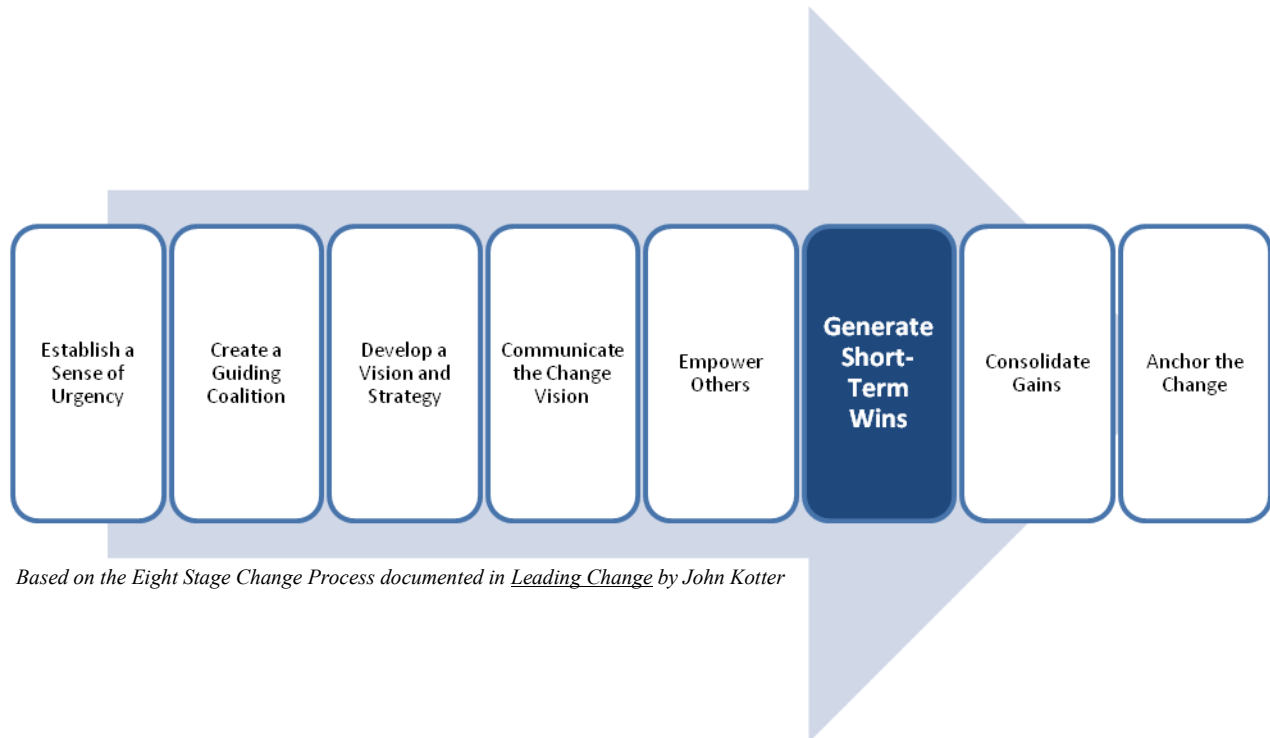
Establish a Sense of Urgency

Create a Guiding Coalition

Develop a Vision and Strategy

Communicate the Change Vision

Empower Others

Generate Short-Term Wins

Consolidate Gains

Anchor the Change

Based on the Eight Stage Change Process documented in Leading Change by John Kotter